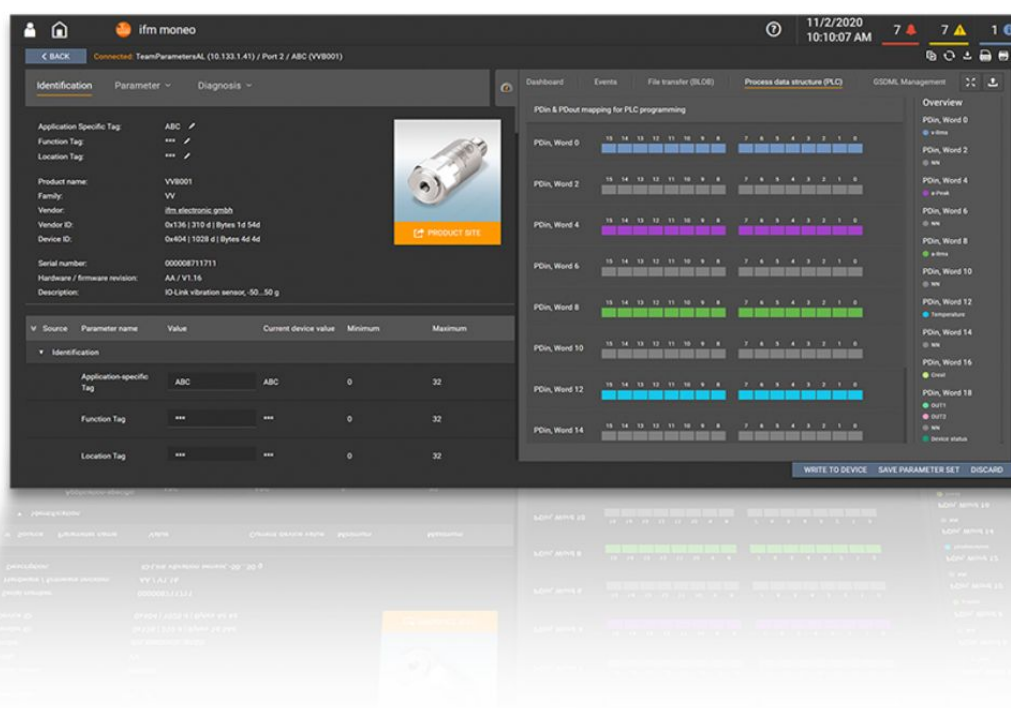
ifm moneo

11/2/2020
10:10:07 AM

7 7 1

< BACK Connected: TeamParametersAL (10.133.1.41) / Port 2 / ABC (VVB001)

Identification Parameter Diagnosis

Application Specific Tag: ABC
Function Tag: ***
Location Tag: ***

Product name: VVB001
Family: VV
Vendor: ifm electronic gmbh
Vendor ID: 0x136 | 310 d | Bytes 1d 54d
Device ID: 0x404 | 1028 d | Bytes 4d 4d

Serial number: 000008711711
Hardware / firmware revision: AA / V1.16
Description: IO-Link vibration sensor, -50...50 g

PRODUCT SITE

| Source | Parameter name | Value | Current device value | Minimum | Maximum |
|---|---|---|---|---|---|
| Identification | | | | | |
| | Application-specific Tag | ABC | ABC | 0 | 32 |
| | Function Tag | *** | *** | 0 | 32 |
| | Location Tag | *** | *** | 0 | 32 |

Dashboard Events File transfer (BLOB) Process data structure (PLC) GSDML Management

PDin & PDout mapping for PLC programming

PDin, Word 0 15 14 13 12 11 10 9 8 7 6 5 4 3 2 1 0
PDin, Word 2 15 14 13 12 11 10 9 8 7 6 5 4 3 2 1 0
PDin, Word 4 15 14 13 12 11 10 9 8 7 6 5 4 3 2 1 0
PDin, Word 6 15 14 13 12 11 10 9 8 7 6 5 4 3 2 1 0
PDin, Word 8 15 14 13 12 11 10 9 8 7 6 5 4 3 2 1 0
PDin, Word 10 15 14 13 12 11 10 9 8 7 6 5 4 3 2 1 0
PDin, Word 12 15 14 13 12 11 10 9 8 7 6 5 4 3 2 1 0
PDin, Word 14 15 14 13 12 11 10 9 8 7 6 5 4 3 2 1 0

Overview
PDin, Word 0
v-Rms
PDin, Word 2
NN
PDin, Word 4
a-Peak
PDin, Word 6
NN
PDin, Word 8
a-Rms
PDin, Word 10
NN
PDin, Word 12
Temperature
PDin, Word 14
NN
PDin, Word 16
Crest
PDin, Word 18
OUT1
OUT2
NN
Device status

WRITE TO DEVICE SAVE PARAMETER SET DISCARD